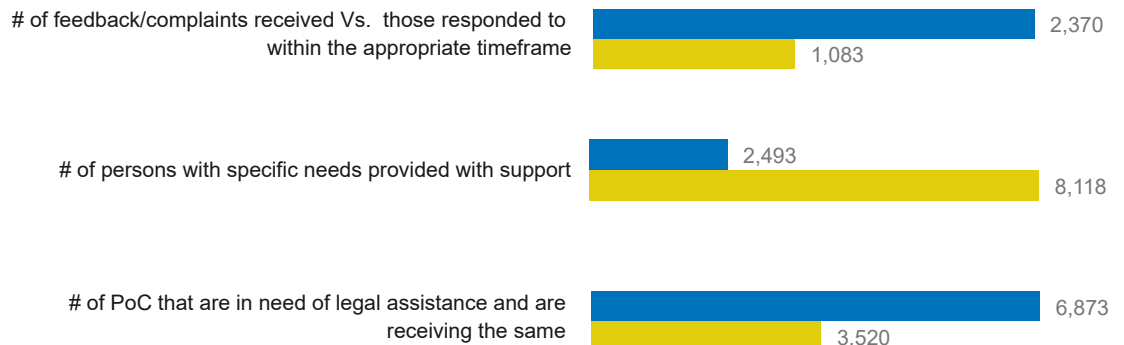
# of feedback/complaints received Vs. those responded to within the appropriate timeframe

2,370

1,083

# of persons with specific needs provided with support

2,493

8,118

# of PoC that are in need of legal assistance and are receiving the same

6,873

3.520